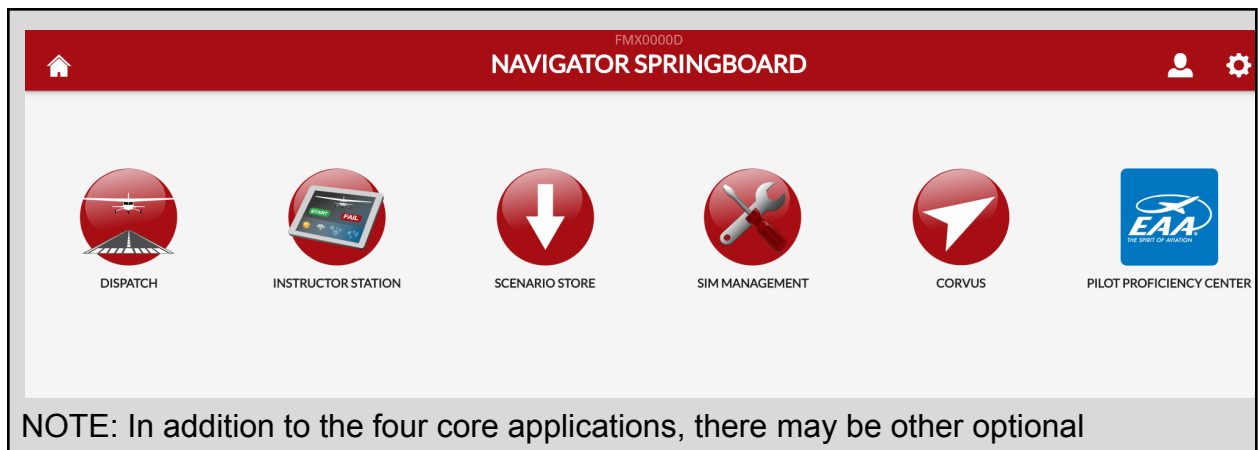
FMX0000D
NAVIGATOR SPRINGBOARD

START
FAIL

EAA
THE SPIRIT OF AVIATION

DISPATCH
INSTRUCTOR STATION
SCENARIO STORE
SIM MANAGEMENT
CORVUS
PILOT PROFICIENCY CENTER

NOTE: In addition to the four core applications, there may be other optional